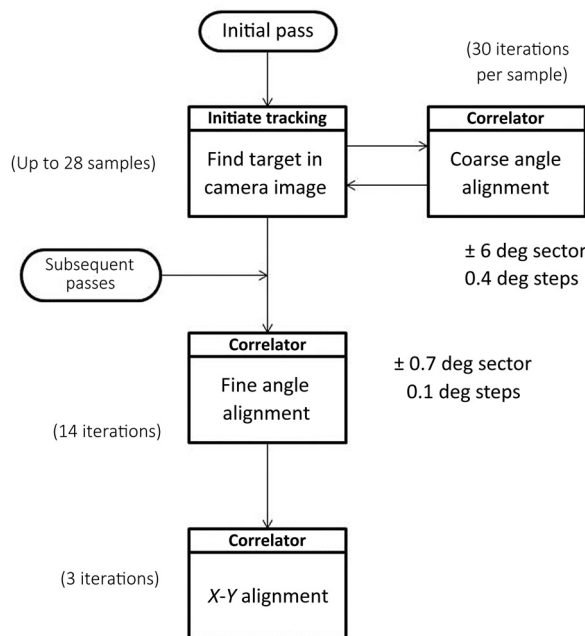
Initial pass

(30 iterations per sample)

Initiate tracking

Find target in camera image

(Up to 28 samples)

Correlator

Coarse angle alignment

± 6 deg sector
0.4 deg steps

Subsequent passes

Correlator

Fine angle alignment

± 0.7 deg sector
0.1 deg steps

(14 iterations)

Correlator

(3 iterations)

*X*-*Y* alignment